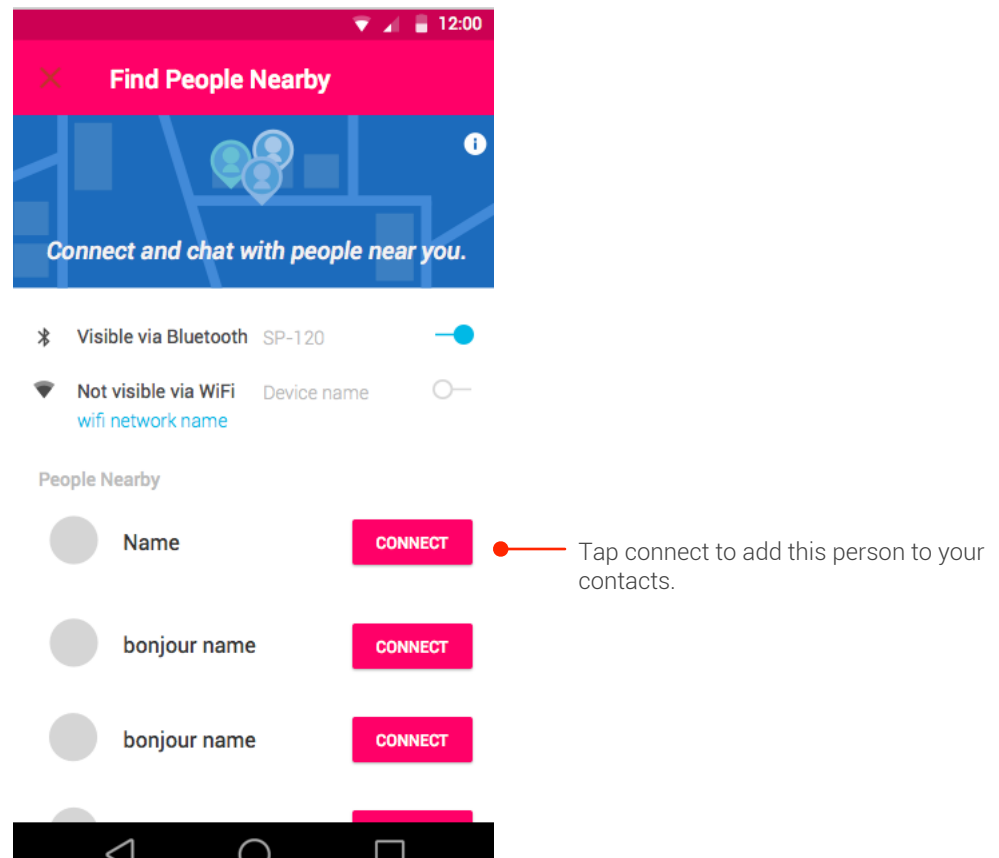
12:00

Find People Nearby

Connect and chat with people near you.

Visible via Bluetooth SP-120

Not visible via WiFi Device name
wifi network name

People Nearby

Name CONNECT

bonjour name CONNECT

bonjour name CONNECT

Tap connect to add this person to your contacts.